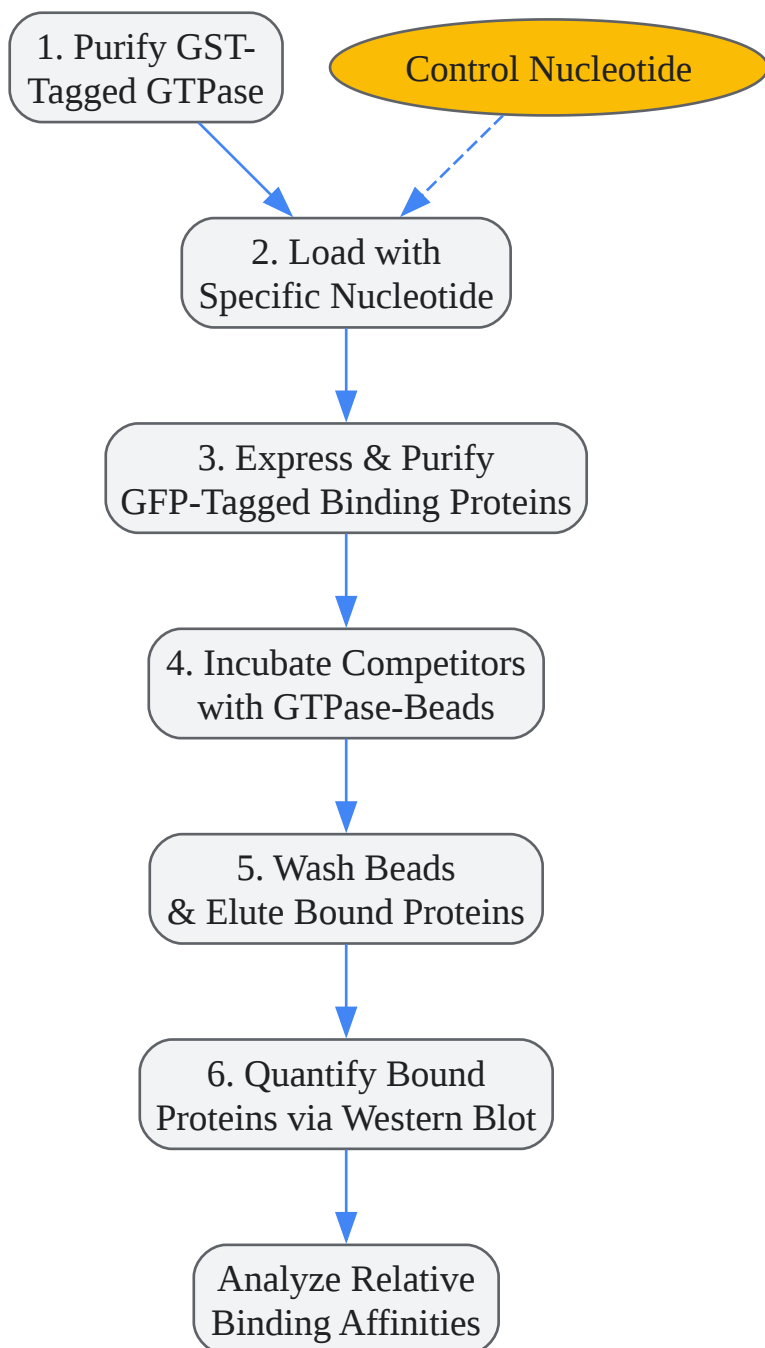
1. Purify GST-Tagged GTPase

Control Nucleotide

2. Load with Specific Nucleotide

3. Express & Purify GFP-Tagged Binding Proteins

4. Incubate Competitors with GTPase-Beads

5. Wash Beads & Elute Bound Proteins

6. Quantify Bound Proteins via Western Blot

Analyze Relative Binding Affinities